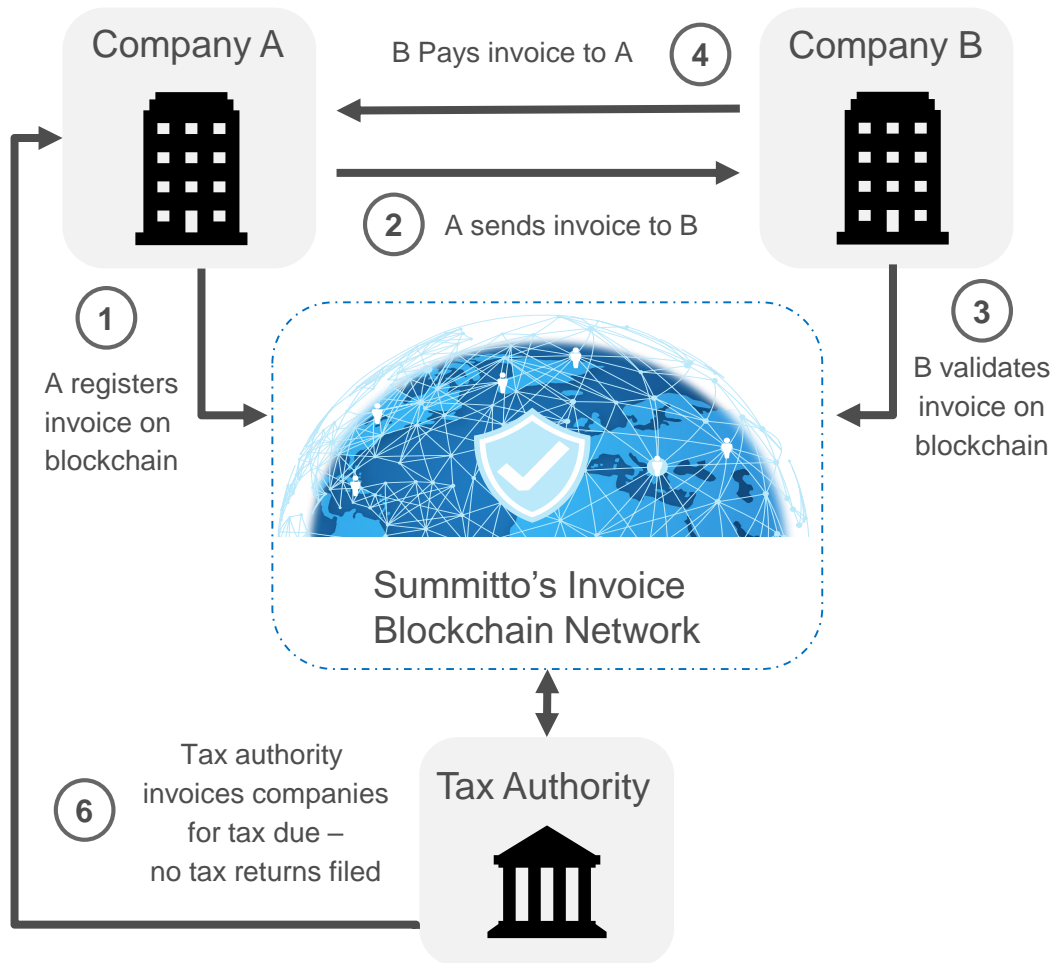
Company A

B Pays invoice to A

4

Company B

2

A sends invoice to B

1

A registers invoice on blockchain

3

B validates invoice on blockchain

Summitto's Invoice Blockchain Network

Tax authority invoices companies for tax due – no tax returns filed

6

Tax Authority